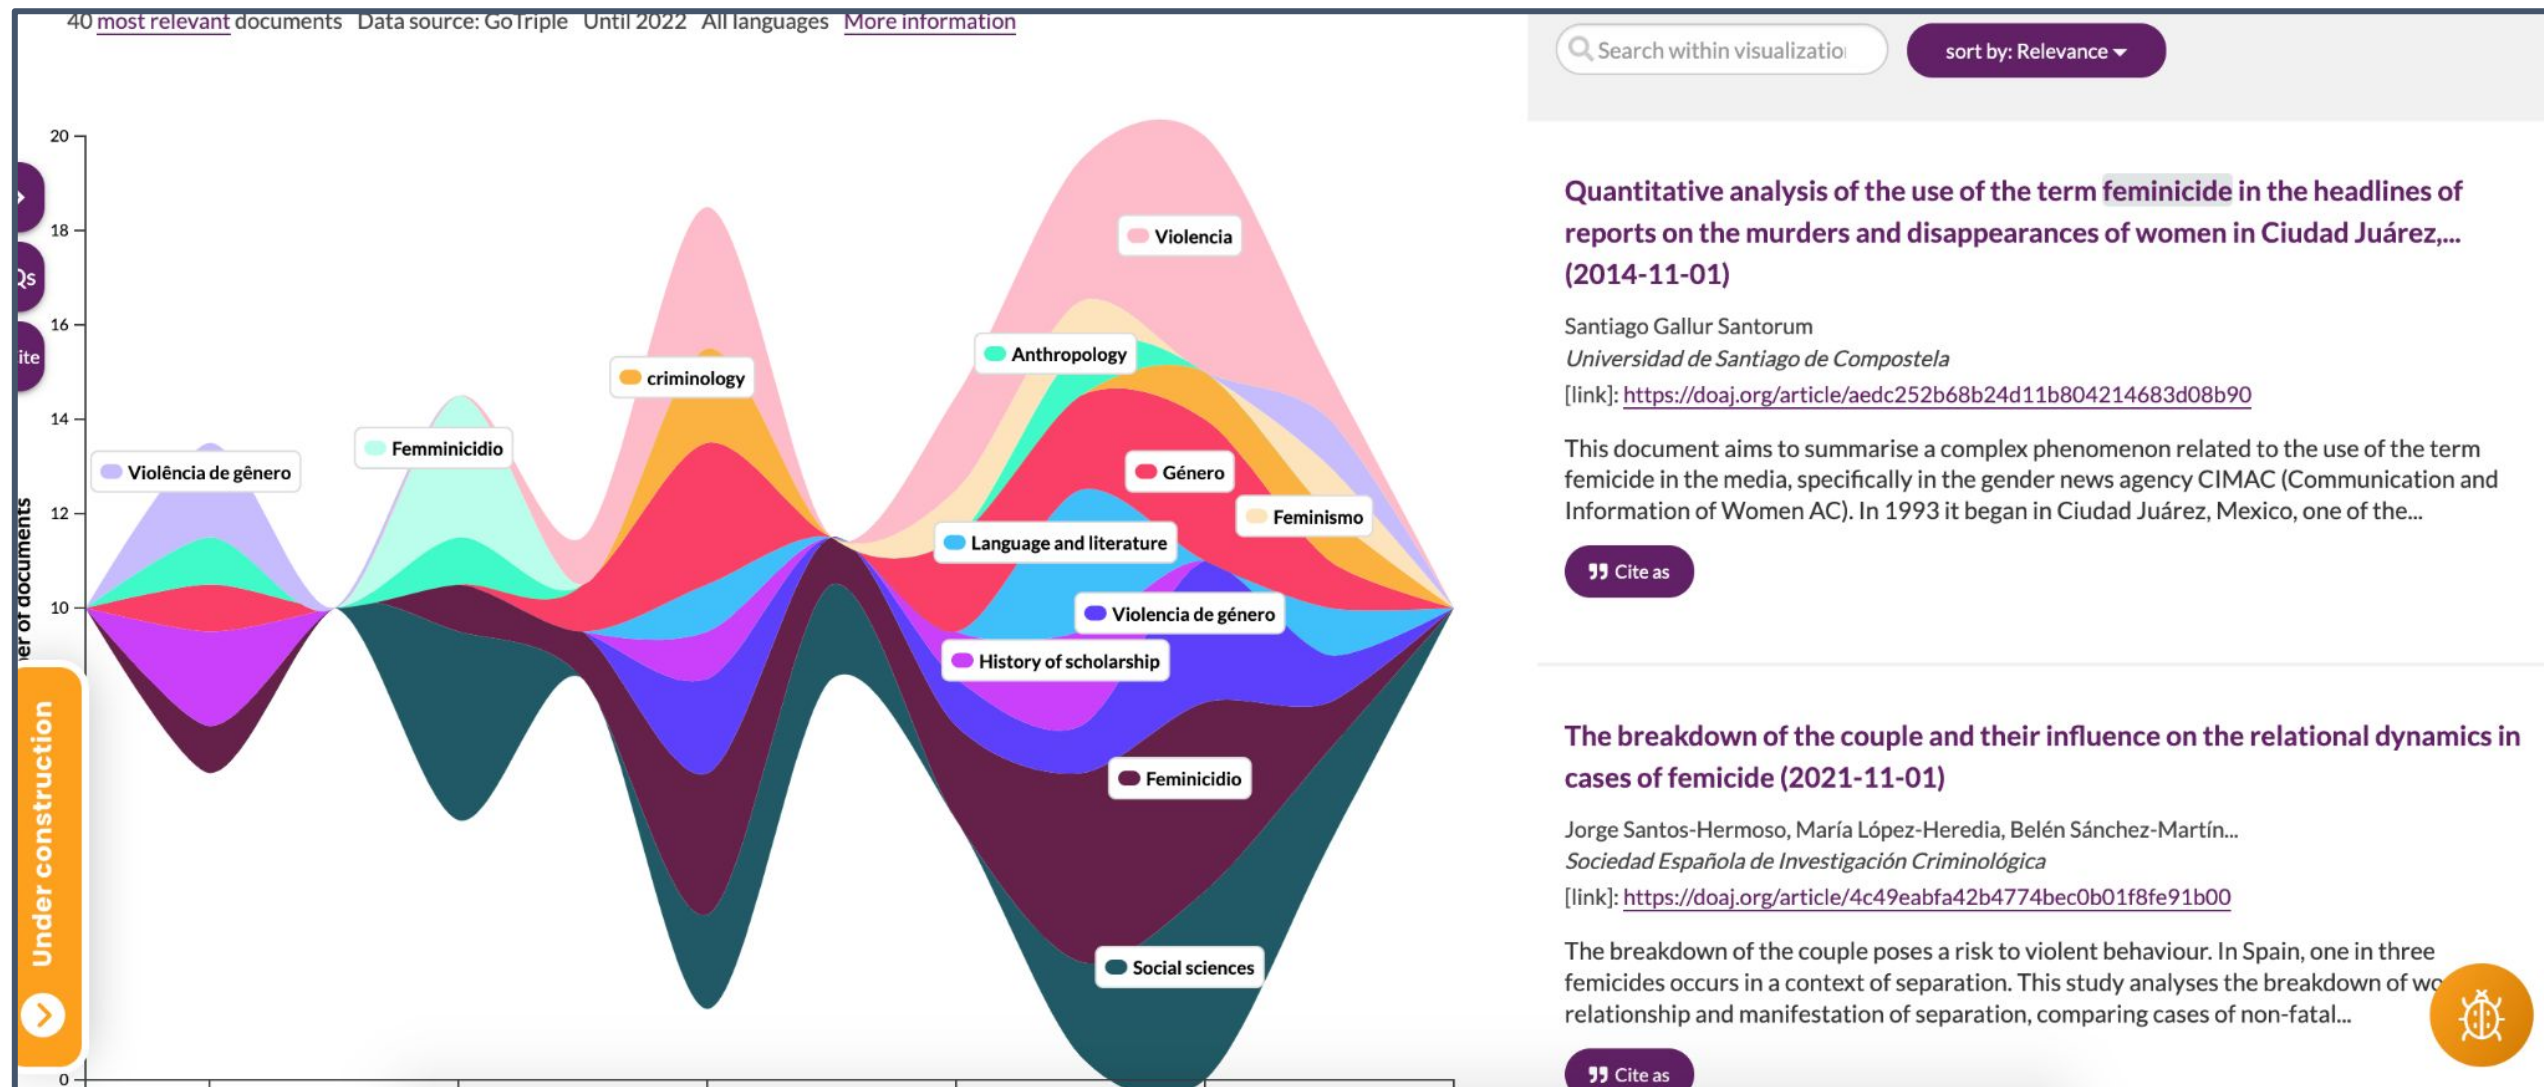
40 most relevant documents Data source: GoTriple Until 2022 All languages More information

Qs
ite

20
18
16
14
12
10
0

er of documents

Under construction

Violência de gênero
Femminicidio
criminology
Violencia
Anthropology
Género
Feminismo
Language and literature
Violencia de género
History of scholarship
Feminicidio
Social sciences

Search within visualizatio

sort by: Relevance

Quantitative analysis of the use of the term feminicide in the headlines of reports on the murders and disappearances of women in Ciudad Juárez,... (2014-11-01)

Santiago Gallur Santorum
Universidad de Santiago de Compostela
[link]: https://doaj.org/article/aedc252b68b24d11b804214683d08b90

This document aims to summarise a complex phenomenon related to the use of the term femicide in the media, specifically in the gender news agency CIMAC (Communication and Information of Women AC). In 1993 it began in Ciudad Juárez, Mexico, one of the...

Cite as

The breakdown of the couple and their influence on the relational dynamics in cases of femicide (2021-11-01)

Jorge Santos-Hermoso, María López-Heredia, Belén Sánchez-Martín...
Sociedad Española de Investigación Criminológica
[link]: https://doaj.org/article/4c49eabfa42b4774bec0b01f8fe91b00

The breakdown of the couple poses a risk to violent behaviour. In Spain, one in three femicides occurs in a context of separation. This study analyses the breakdown of wo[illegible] relationship and manifestation of separation, comparing cases of non-fatal...

Cite as